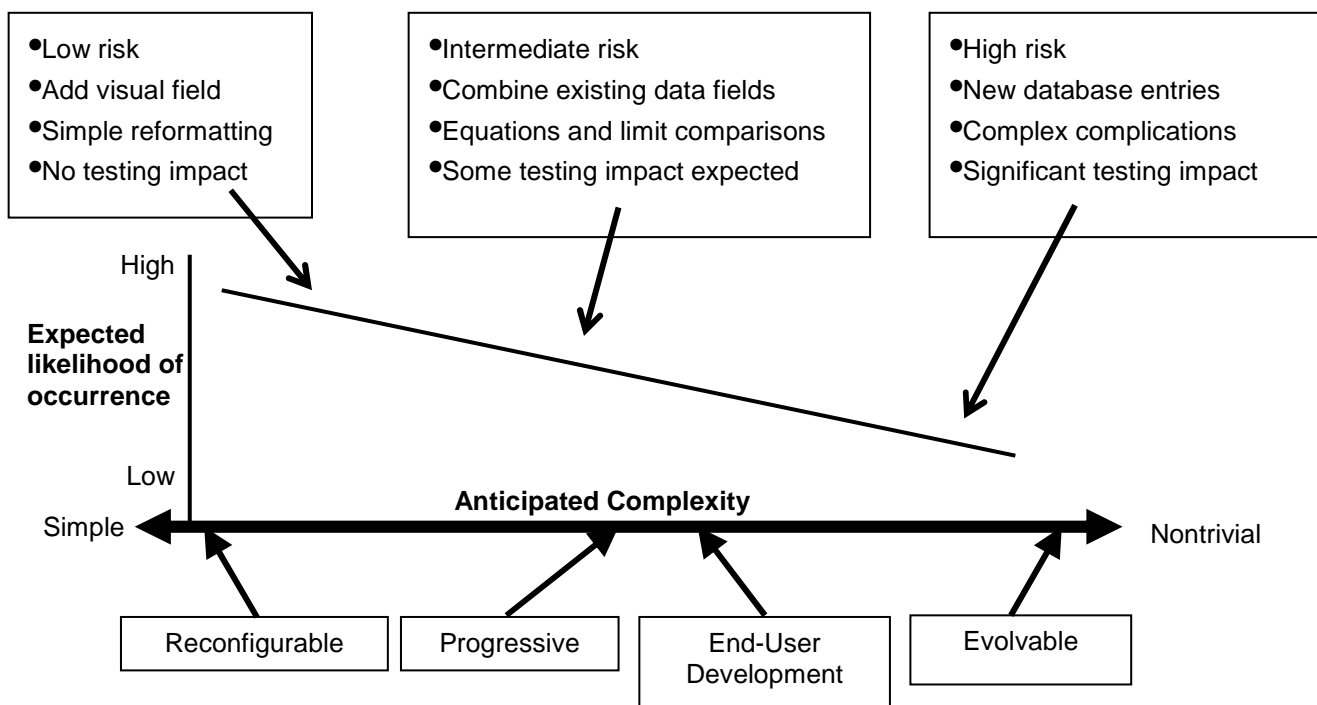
•Low risk
•Add visual field
•Simple reformatting
•No testing impact

•Intermediate risk
•Combine existing data fields
•Equations and limit comparisons
•Some testing impact expected

•High risk
•New database entries
•Complex complications
•Significant testing impact

High

Expected likelihood of occurrence

Low

Anticipated Complexity

Simple

Nontrivial

Reconfigurable

Progressive

End-User Development

Evolvable